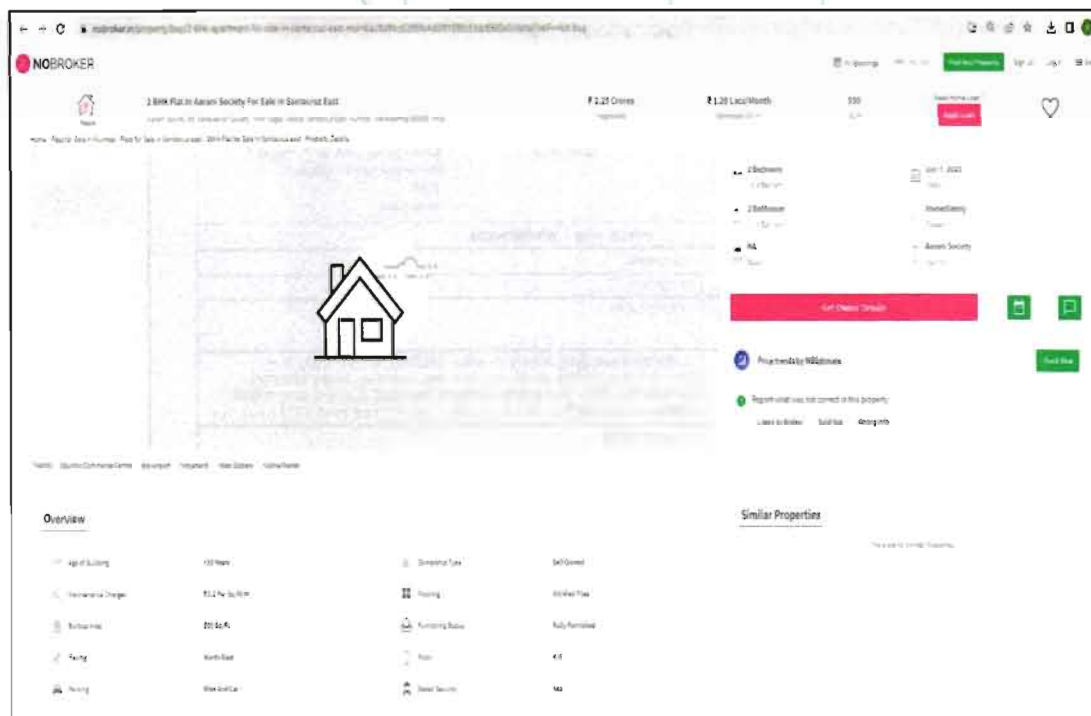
NOBROKER

2 BHK Flat In Aarani Society For Sale In Santacruz East

₹ 2.25 Crores

₹ 1.28 Lacs/Month

550

Apply Loan

2 Bedrooms

2 Bathroom

NA

Aarani Society

Get Owner Details

Property by NoBroker

Report what was not correct in this property

Listed by Broker Sold Out Wrong Info

Overview

Similar Properties

Age of Building

Maintenance Charges

Builtup Area

550 Sq.ft

Facing

North East

Parking

Ownership Type

Self Owned

Flooring

Vitrified Tiles

Furnishing Status

Fully Furnished

Floor

Gated Security